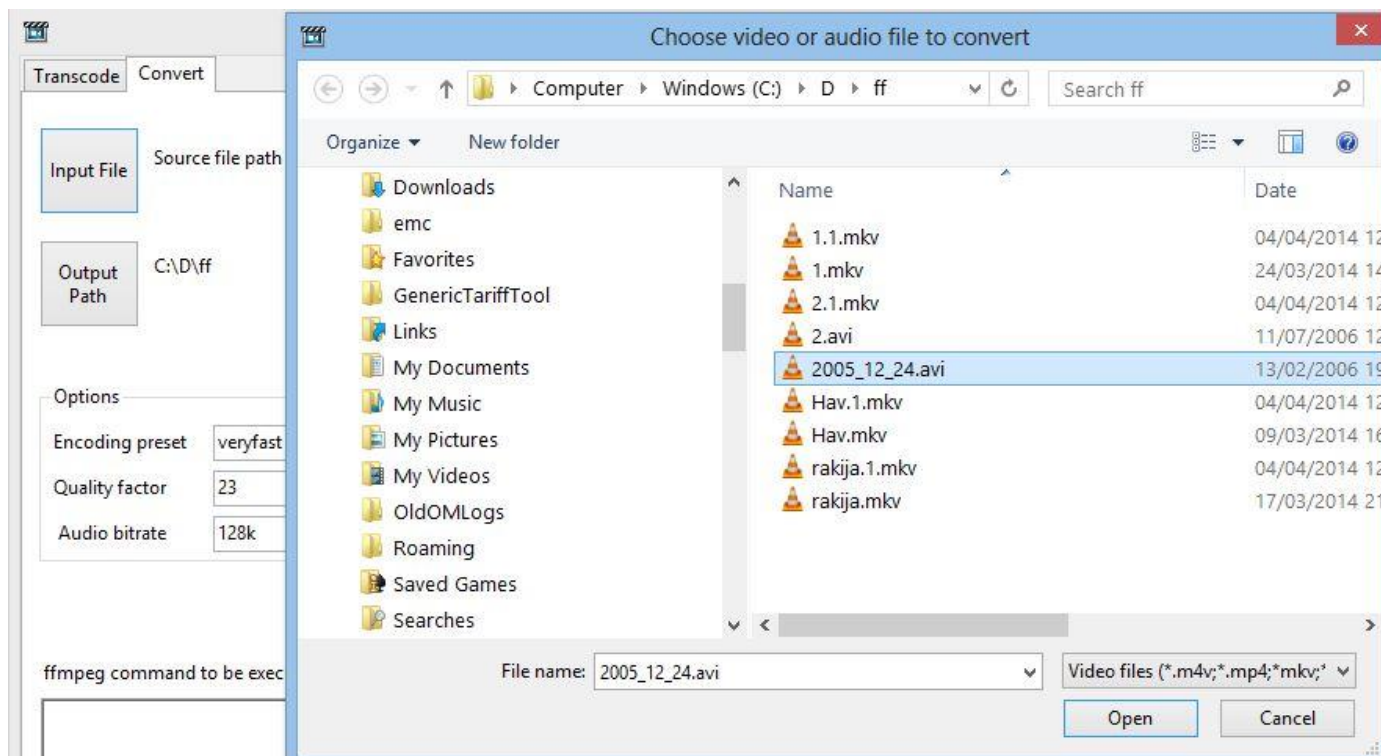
Transcode | Convert

Input File

Source file path

Output Path

C:\D\ff

Options

Encoding preset veryfast

Quality factor 23

Audio bitrate 128k

ffmpeg command to be exec

Choose video or audio file to convert

Computer ▸ Windows (C:) ▸ D ▸ ff

Search ff

Organize ▾ New folder

Downloads
emc
Favorites
GenericTariffTool
Links
My Documents
My Music
My Pictures
My Videos
OldOMLogs
Roaming
Saved Games
Searches

| Name | Date |
|---|---|
| 1.1.mkv | 04/04/2014 12 |
| 1.mkv | 24/03/2014 14 |
| 2.1.mkv | 04/04/2014 12 |
| 2.avi | 11/07/2006 12 |
| 2005_12_24.avi | 13/02/2006 19 |
| Hav.1.mkv | 04/04/2014 12 |
| Hav.mkv | 09/03/2014 16 |
| rakija.1.mkv | 04/04/2014 12 |
| rakija.mkv | 17/03/2014 21 |

File name: 2005_12_24.avi

Video files (*.m4v;*.mp4;*mkv;*

Open

Cancel